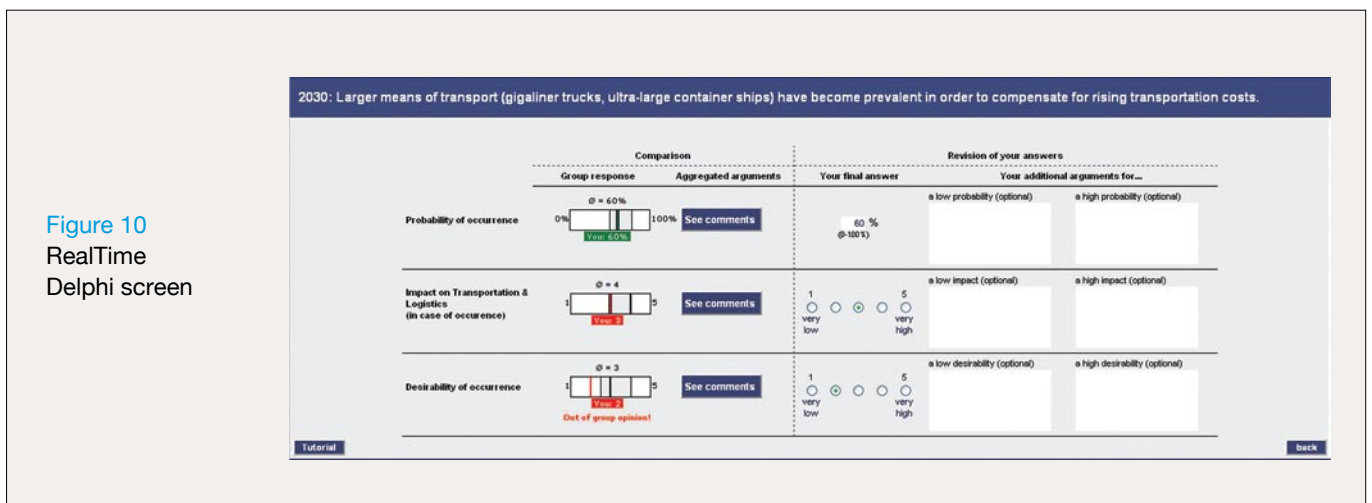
Figure 10
RealTime Delphi screen

2030: Larger means of transport (gigaliner trucks, ultra-large container ships) have become prevalent in order to compensate for rising transportation costs.

| | Comparison | | Revision of your answers | | |
|---|---|---|---|---|---|
| | Group response | Aggregated arguments | Your final answer | Your additional arguments for... | |
| Probability of occurrence | Ø = 60% 0% 100% You: 60% | See comments | 60 % (0-100%) | a low probability (optional) | a high probability (optional) |
| Impact on Transportation & Logistics (in case of occurence) | Ø = 4 1 5 You: 3 | See comments | 1 very low 5 very high | a low impact (optional) | a high impact (optional) |
| Desirability of occurrence | Ø = 3 1 5 You: 2 Out of group opinion! | See comments | 1 very low 5 very high | a low desirability (optional) | a high desirability (optional) |

Tutorial

back